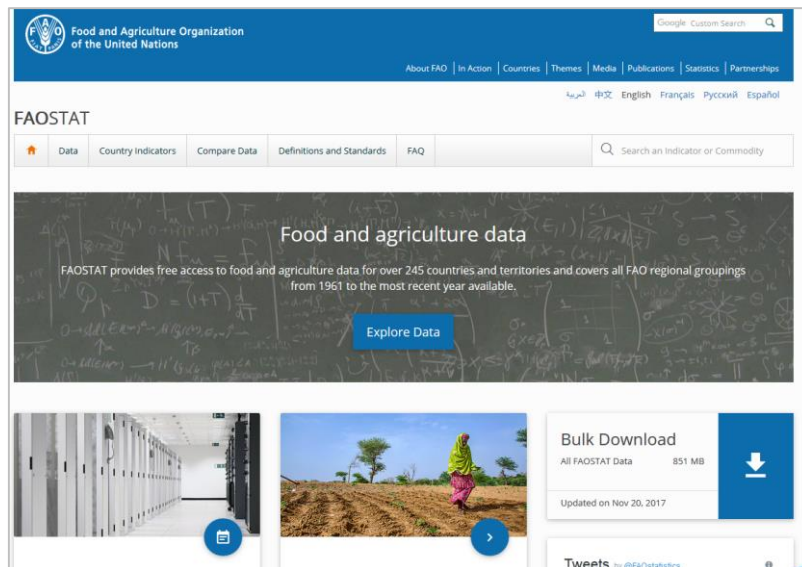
Food and Agriculture Organization of the United Nations

Google Custom Search

About FAO | In Action | Countries | Themes | Media | Publications | Statistics | Partnerships

العربية 中文 English Français Русский Español

FAOSTAT

Data | Country Indicators | Compare Data | Definitions and Standards | FAQ

Search an Indicator or Commodity

Food and agriculture data

FAOSTAT provides free access to food and agriculture data for over 245 countries and territories and covers all FAO regional groupings from 1961 to the most recent year available.

Explore Data

Bulk Download

All FAOSTAT Data 851 MB

Updated on Nov 20, 2017

Tweets by @FAOstatistics